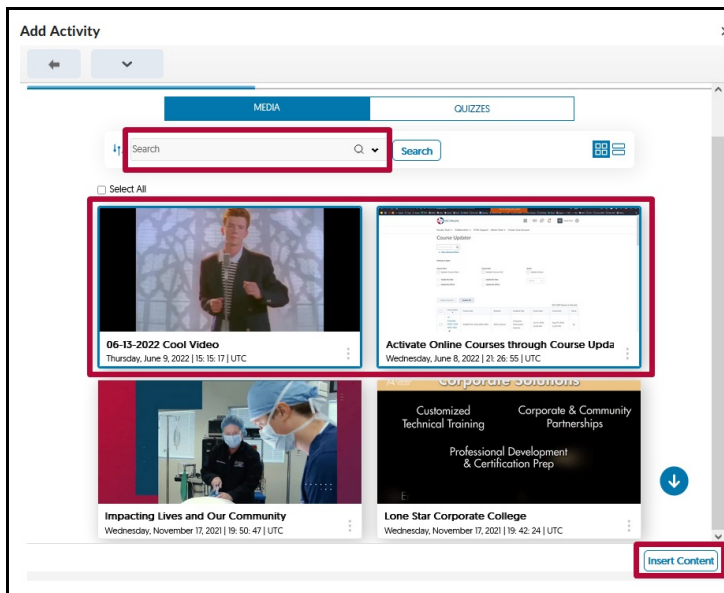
Add Activity

MEDIA QUIZZES

Search

Search

Select All

06-13-2022 Cool Video
Thursday, June 9, 2022 | 15: 15: 17 | UTC

Activate Online Courses through Course Upda
Wednesday, June 8, 2022 | 21: 26: 55 | UTC

Course Updater

Corporate Solutions
Customized Technical Training
Corporate & Community Partnerships
Professional Development & Certification Prep

Impacting Lives and Our Community
Wednesday, November 17, 2021 | 19: 50: 47 | UTC

Lone Star Corporate College
Wednesday, November 17, 2021 | 19: 42: 24 | UTC

Insert Content